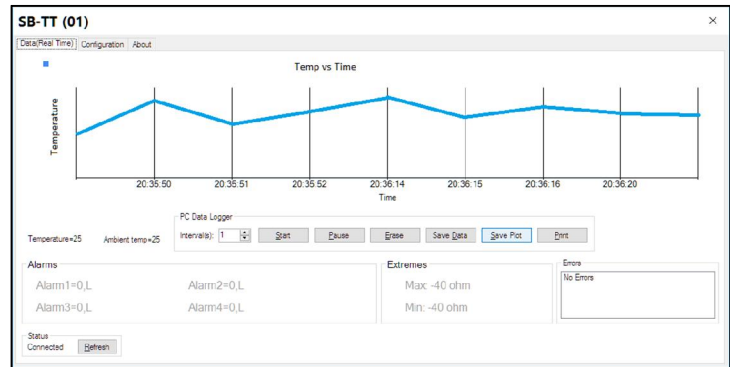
SB-TT (01)

×

Data(Real Time) Configuration About

Temp vs Time

Temperature

20:35:50 20:35:51 20:35:52 20:36:14 20:36:15 20:36:16 20:36:20

Time

PC Data Logger

Interval(s): 1

Start Pause Erase Save Data Save Plot Print

Temperature=25 Ambient temp=25

Alarms

Alarm1=0,L Alarm2=0,L

Alarm3=0,L Alarm4=0,L

Extremes

Max: -40 ohm

Min: -40 ohm

Errors

No Errors

Status

Connected Refresh